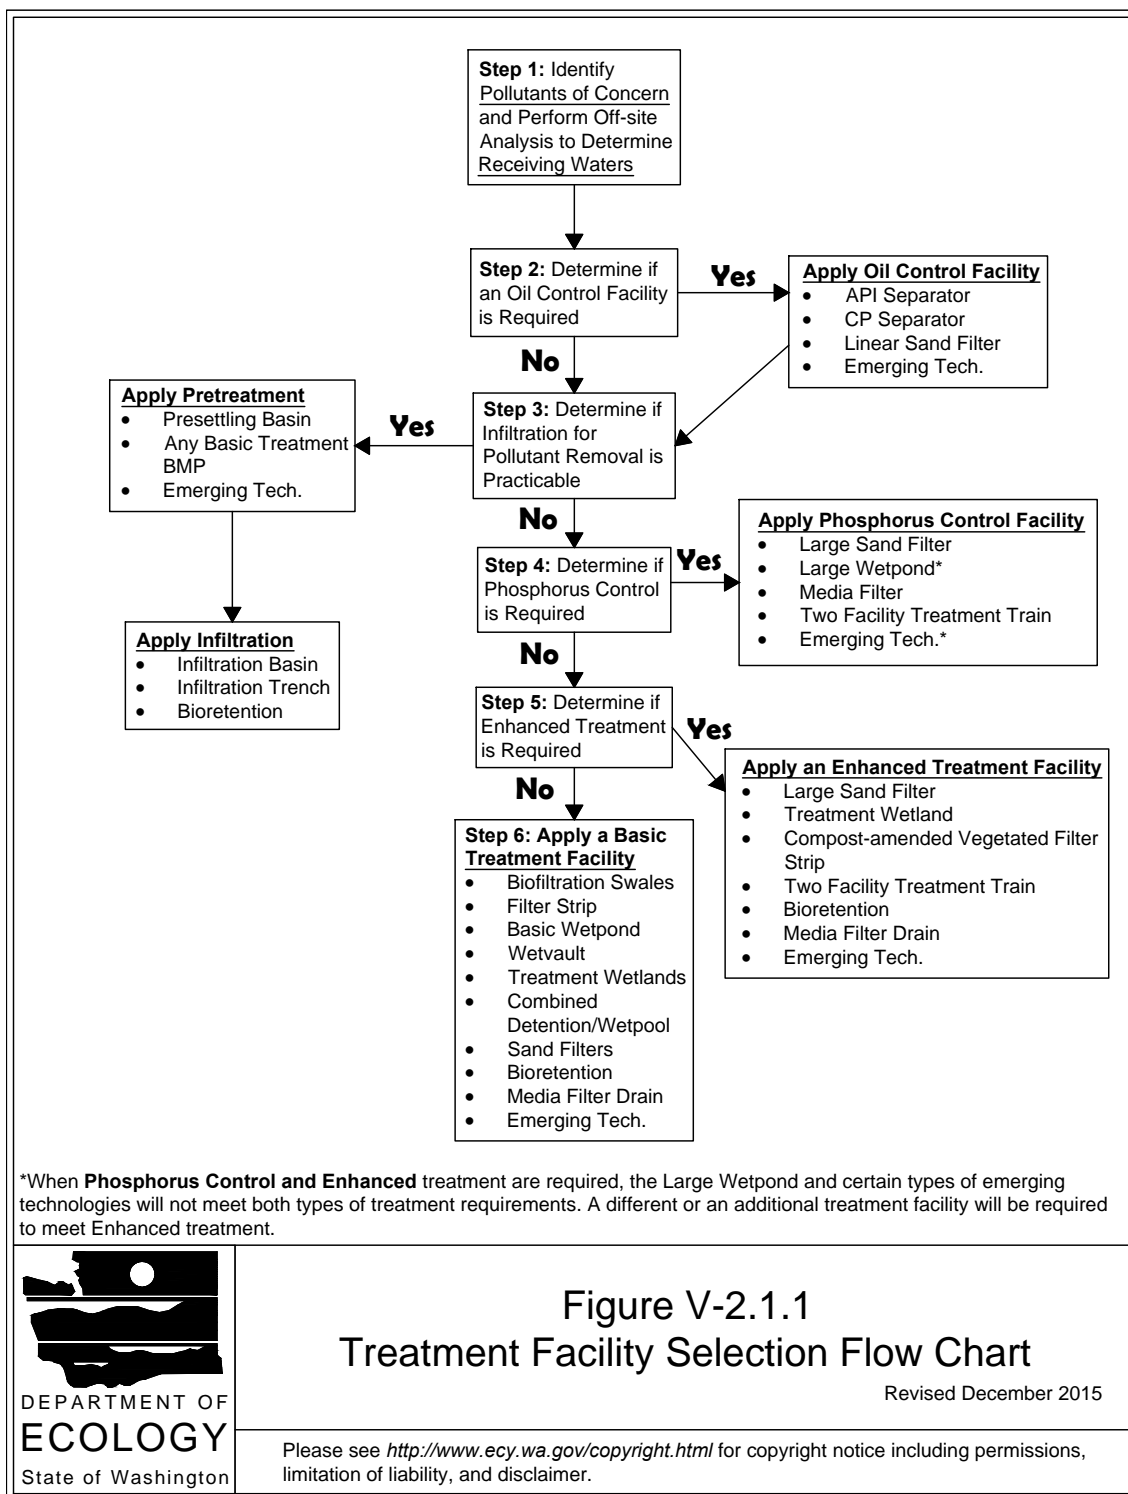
**Step 1:** Identify Pollutants of Concern and Perform Off-site Analysis to Determine Receiving Waters

**Step 2:** Determine if an Oil Control Facility is Required

Yes

**Apply Oil Control Facility**
- API Separator
- CP Separator
- Linear Sand Filter
- Emerging Tech.

No

**Apply Pretreatment**
- Presettling Basin
- Any Basic Treatment BMP
- Emerging Tech.

Yes

**Step 3:** Determine if Infiltration for Pollutant Removal is Practicable

No

**Apply Phosphorus Control Facility**
- Large Sand Filter
- Large Wetpond*
- Media Filter
- Two Facility Treatment Train
- Emerging Tech.*

**Step 4:** Determine if Phosphorus Control is Required

Yes

**Apply Infiltration**
- Infiltration Basin
- Infiltration Trench
- Bioretention

No

**Step 5:** Determine if Enhanced Treatment is Required

Yes

**Apply an Enhanced Treatment Facility**
- Large Sand Filter
- Treatment Wetland
- Compost-amended Vegetated Filter Strip
- Two Facility Treatment Train
- Bioretention
- Media Filter Drain
- Emerging Tech.

No

**Step 6: Apply a Basic Treatment Facility**
- Biofiltration Swales
- Filter Strip
- Basic Wetpond
- Wetvault
- Treatment Wetlands
- Combined Detention/Wetpool
- Sand Filters
- Bioretention
- Media Filter Drain
- Emerging Tech.

*When **Phosphorus Control and Enhanced** treatment are required, the Large Wetpond and certain types of emerging technologies will not meet both types of treatment requirements. A different or an additional treatment facility will be required to meet Enhanced treatment.

DEPARTMENT OF
ECOLOGY
State of Washington

Figure V-2.1.1
Treatment Facility Selection Flow Chart

Revised December 2015

Please see *http://www.ecy.wa.gov/copyright.html* for copyright notice including permissions, limitation of liability, and disclaimer.